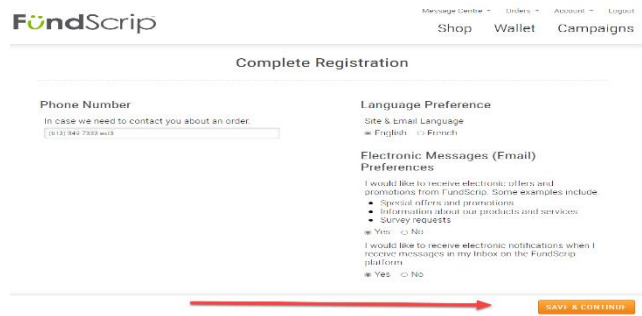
FündScrip

Message Centre ▾ Orders ▾ Account ▾ Logout

Shop Wallet Campaigns

Complete Registration

Phone Number

In case we need to contact you about an order.

(613) 849 7333 ext3

Language Preference

Site & Email Language

English French

Electronic Messages (Email) Preferences

I would like to receive electronic offers and promotions from FundScrip. Some examples include:

- Special offers and promotions
- Information about our products and services
- Survey requests

Yes No

I would like to receive electronic notifications when I receive messages in my Inbox on the FundScrip platform.

Yes No

SAVE & CONTINUE